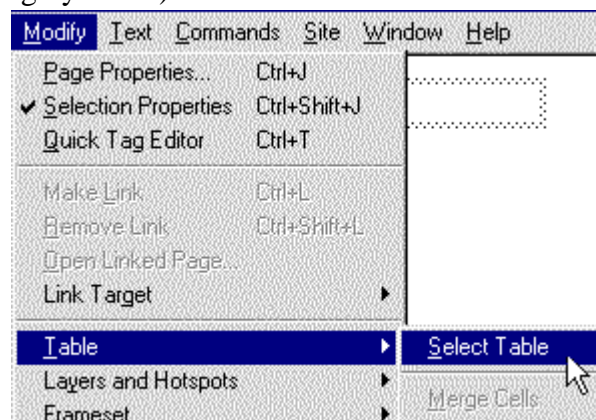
Modify Text Commands Site Window Help

✔ Selection Properties Ctrl+Shift+J
Page Properties... Ctrl+J
Quick Tag Editor Ctrl+T

Make Link Ctrl+L
Remove Link Ctrl+Shift+L
Open Linked Page...
Link Target

Table
Layers and Hotspots
Frameset

Select Table
Merge Cells